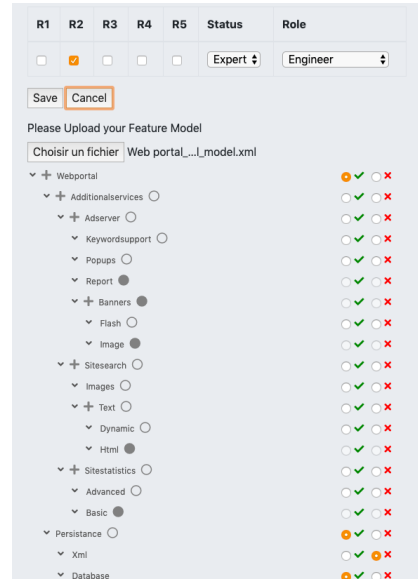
| R1 | R2 | R3 | R4 | R5 | Status | Role |
|---|---|---|---|---|---|---|
| | | | | | Expert | Engineer |

Save Cancel

Please Upload your Feature Model

Choisir un fichier Web portal_...l_model.xml

Webportal
Additionalservices
Adserver
Keywordsupport
Popups
Report
Banners
Flash
Image
Sitesearch
Images
Text
Dynamic
Html
Sitestatistics
Advanced
Basic
Persistance
Xml
Database